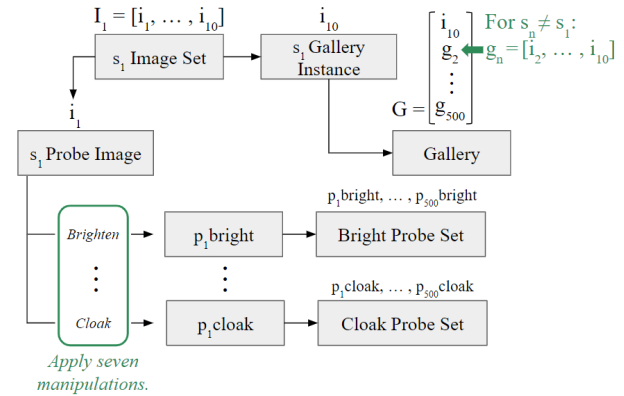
$I_1 = [i_1, \dots, i_{10}]$

$s_1$ Image Set

$i_{10}$

$s_1$ Gallery Instance

$G = \begin{bmatrix} i_{10} \\ g_2 \\ \vdots \\ g_{500} \end{bmatrix}$

For $s_n \neq s_1$:
$g_n = [i_2, \dots, i_{10}]$

$i_1$

$s_1$ Probe Image

Gallery

Brighten

⋮

Cloak

Apply seven manipulations.

$p_1$bright

⋮

$p_1$cloak

$p_1$bright, … , $p_{500}$bright

Bright Probe Set

$p_1$cloak, … , $p_{500}$cloak

Cloak Probe Set